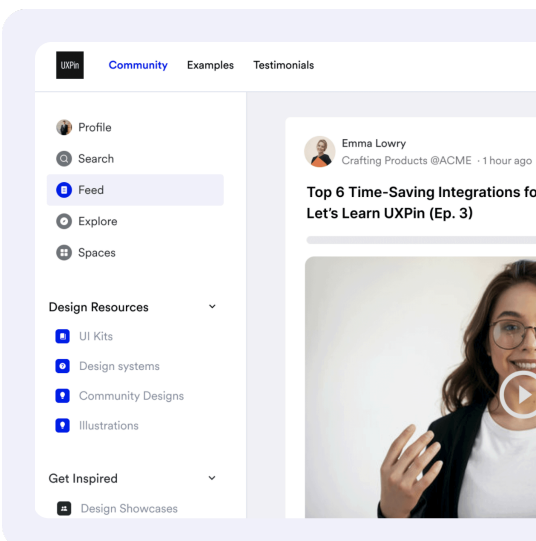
UXPin Community Examples Testimonials

Profile
Search
Feed
Explore
Spaces

Design Resources
UI Kits
Design systems
Community Designs
Illustrations

Get Inspired
Design Showcases

Emma Lowry
Crafting Products @ACME · 1 hour ago

Top 6 Time-Saving Integrations fo
Let's Learn UXPin (Ep. 3)